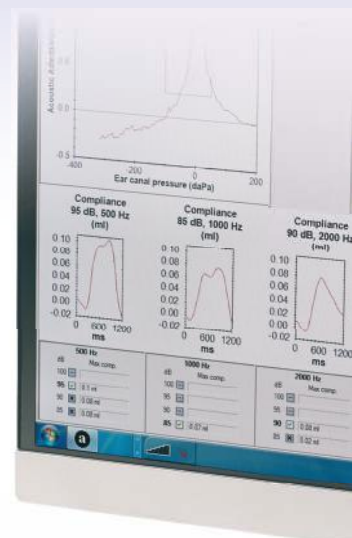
Acoustic Admittance

0.0

-0.5

-400

-200

0

200

Ear canal pressure (daPa)

Compliance
95 dB, 500 Hz
(ml)

0.10
0.08
0.06
0.04
0.02
0.00
-0.02

0
600
1200
ms

Compliance
85 dB, 1000 Hz
(ml)

0.10
0.08
0.06
0.04
0.02
0.00
-0.02

0
600
1200
ms

Compliance
90 dB, 2000 Hz
(ml)

0.10
0.08
0.06
0.04
0.02
0.00
-0.02

0
600
1200
ms

500 Hz
dB
Max comp.
100
95 0.1 ml
90 0.08 ml
85 0.05 ml

1000 Hz
dB
Max comp.
100
95
90
85 0.07 ml

2000 Hz
dB
Max comp.
100
95
90 0.08 ml
85 0.02 ml